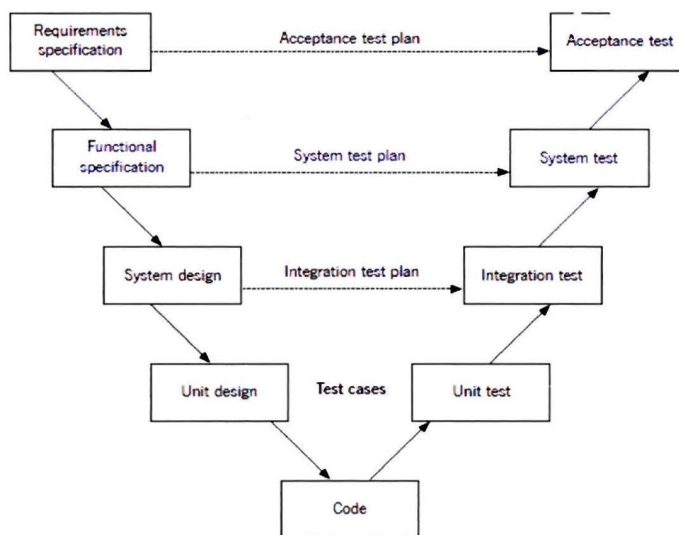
Requirements specification

Acceptance test plan

Acceptance test

Functional specification

System test plan

System test

System design

Integration test plan

Integration test

Unit design

Test cases

Unit test

Code